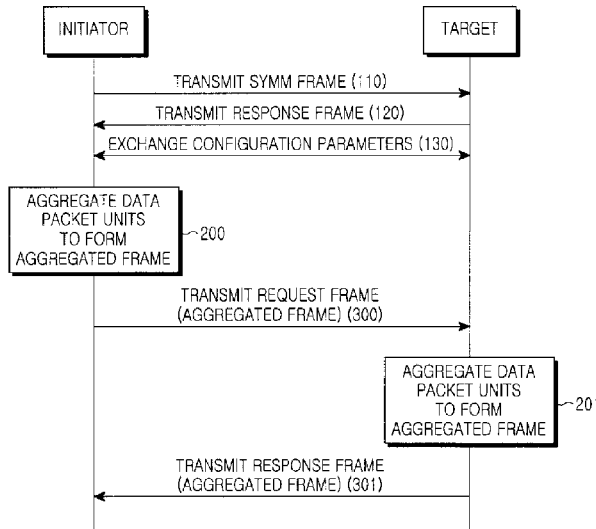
INITIATOR

TARGET

TRANSMIT SYMM FRAME (110)

TRANSMIT RESPONSE FRAME (120)

EXCHANGE CONFIGURATION PARAMETERS (130)

AGGREGATE DATA PACKET UNITS TO FORM AGGREGATED FRAME

200

TRANSMIT REQUEST FRAME (AGGREGATED FRAME) (300)

AGGREGATE DATA PACKET UNITS TO FORM AGGREGATED FRAME

201

TRANSMIT RESPONSE FRAME (AGGREGATED FRAME) (301)